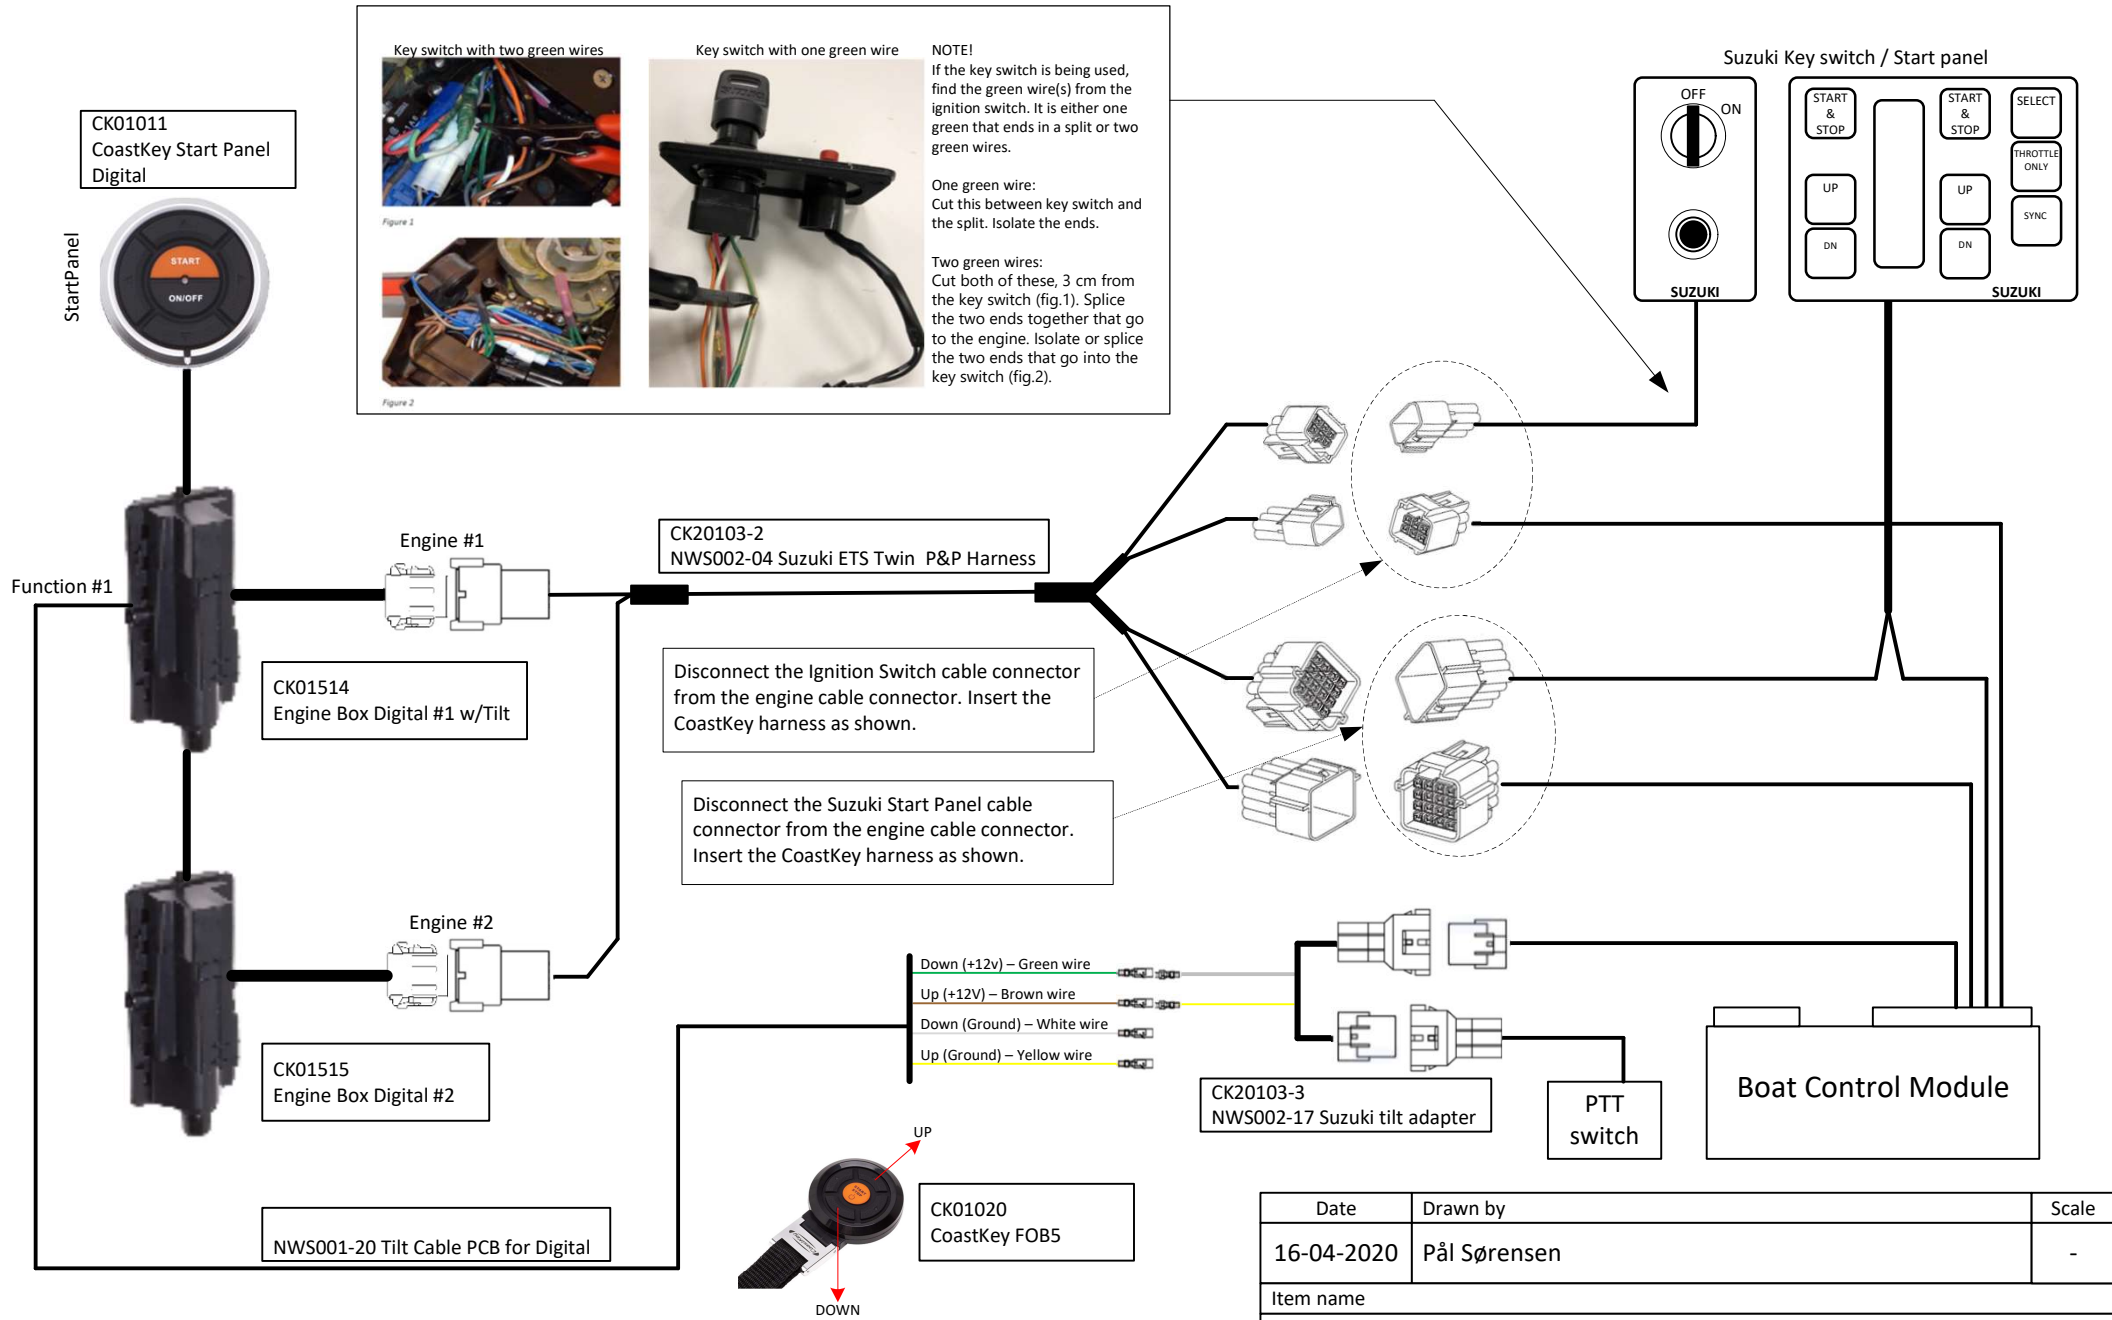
Key switch with two green wires

Figure 1

Figure 2

Key switch with one green wire

NOTE!
If the key switch is being used, find the green wire(s) from the ignition switch. It is either one green that ends in a split or two green wires.

One green wire:
Cut this between key switch and the split. Isolate the ends.

Two green wires:
Cut both of these, 3 cm from the key switch (fig.1). Splice the two ends together that go to the engine. Isolate or splice the two ends that go into the key switch (fig.2).

Suzuki Key switch / Start panel

OFF
ON
SUZUKI

START & STOP
UP
DN
START & STOP
UP
DN
SELECT
THROTTLE ONLY
SYNC
SUZUKI

CK01011
CoastKey Start Panel Digital

StartPanel

START
ON/OFF

Function #1

Engine #1

CK20103-2
NWS002-04 Suzuki ETS Twin P&P Harness

CK01514
Engine Box Digital #1 w/Tilt

Disconnect the Ignition Switch cable connector from the engine cable connector. Insert the CoastKey harness as shown.

Disconnect the Suzuki Start Panel cable connector from the engine cable connector. Insert the CoastKey harness as shown.

Engine #2

Down (+12v) – Green wire
Up (+12V) – Brown wire
Down (Ground) – White wire
Up (Ground) – Yellow wire

CK01515
Engine Box Digital #2

CK20103-3
NWS002-17 Suzuki tilt adapter

PTT switch

Boat Control Module

UP

CK01020
CoastKey FOB5

DOWN

NWS001-20 Tilt Cable PCB for Digital

| Date | Drawn by | Scale |
|---|---|---|
| 16-04-2020 | Pål Sørensen | - |
| Item name | | |